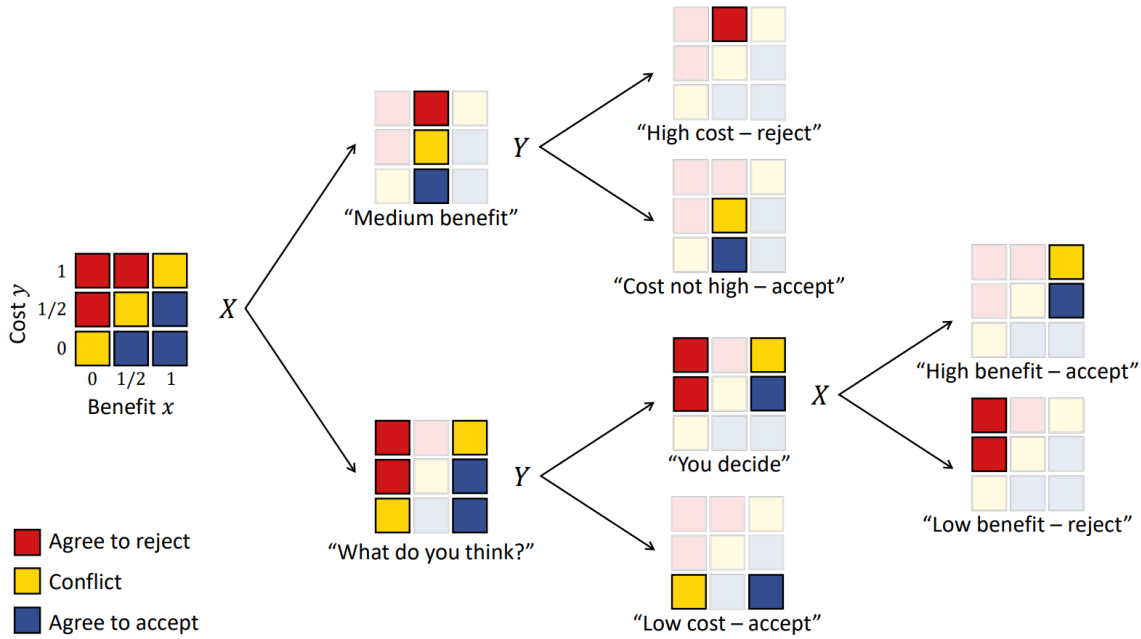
Cost $y$

1

1/2

0

0 1/2 1

Benefit $x$

$X$

“Medium benefit”

$Y$

“High cost – reject”

“Cost not high – accept”

“What do you think?”

$Y$

“You decide”

“Low cost – accept”

$X$

“High benefit – accept”

“Low benefit – reject”

Agree to reject

Conflict

Agree to accept